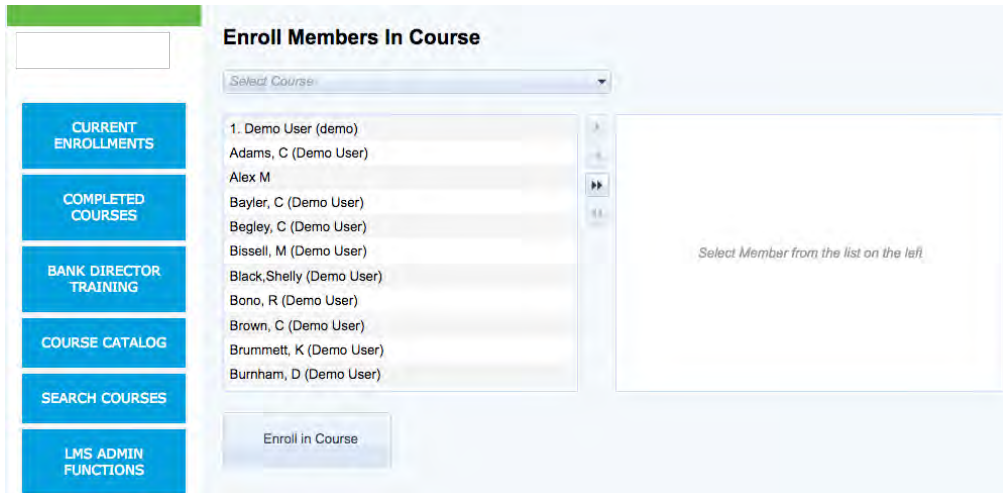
CURRENT ENROLLMENTS

COMPLETED COURSES

BANK DIRECTOR TRAINING

COURSE CATALOG

SEARCH COURSES

LMS ADMIN FUNCTIONS

Enroll Members In Course

Select Course

1. Demo User (demo)
Adams, C (Demo User)
Alex M
Bayler, C (Demo User)
Begley, C (Demo User)
Bissell, M (Demo User)
Black,Shelly (Demo User)
Bono, R (Demo User)
Brown, C (Demo User)
Brummett, K (Demo User)
Burnham, D (Demo User)

Select Member from the list on the left

Enroll in Course